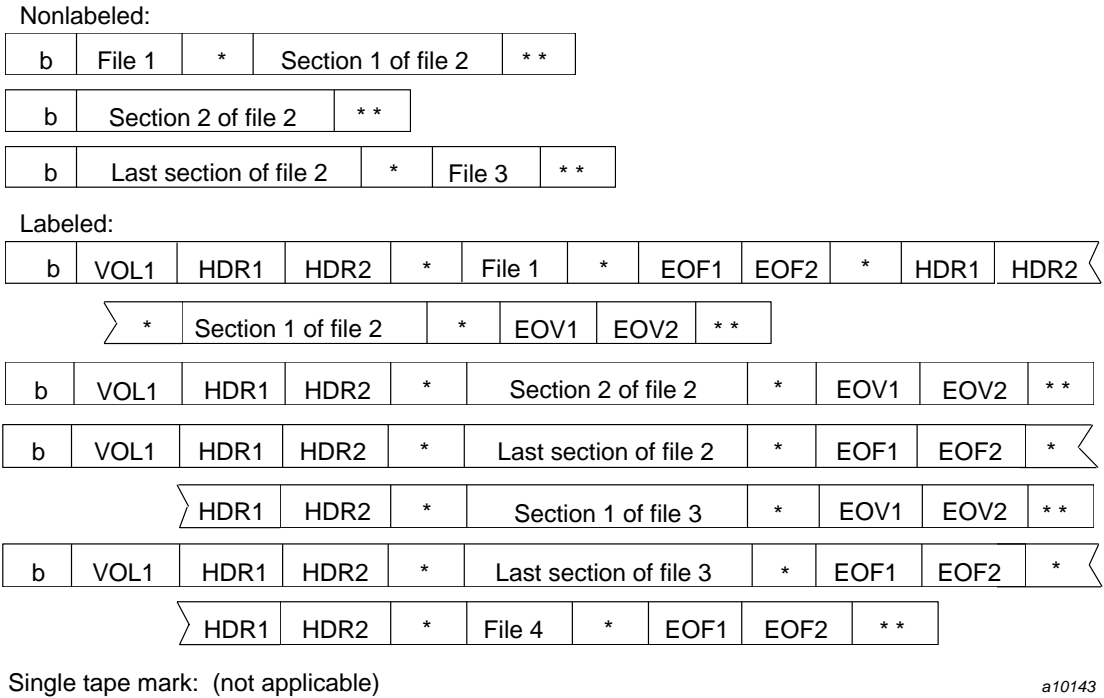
Nonlabeled:

| b | File 1 | * | Section 1 of file 2 | * * |
|---|---|---|---|---|

| b | Section 2 of file 2 | * * |
|---|---|---|

| b | Last section of file 2 | * | File 3 | * * |
|---|---|---|---|---|

Labeled:

| b | VOL1 | HDR1 | HDR2 | * | File 1 | * | EOF1 | EOF2 | * | HDR1 | HDR2 |
|---|---|---|---|---|---|---|---|---|---|---|---|

| * | Section 1 of file 2 | * | EOV1 | EOV2 | * * |
|---|---|---|---|---|---|

| b | VOL1 | HDR1 | HDR2 | * | Section 2 of file 2 | * | EOV1 | EOV2 | * * |
|---|---|---|---|---|---|---|---|---|---|

| b | VOL1 | HDR1 | HDR2 | * | Last section of file 2 | * | EOF1 | EOF2 | * |
|---|---|---|---|---|---|---|---|---|---|

| HDR1 | HDR2 | * | Section 1 of file 3 | * | EOV1 | EOV2 | * * |
|---|---|---|---|---|---|---|---|

| b | VOL1 | HDR1 | HDR2 | * | Last section of file 3 | * | EOF1 | EOF2 | * |
|---|---|---|---|---|---|---|---|---|---|

| HDR1 | HDR2 | * | File 4 | * | EOF1 | EOF2 | * * |
|---|---|---|---|---|---|---|---|

Single tape mark: (not applicable)

a10143